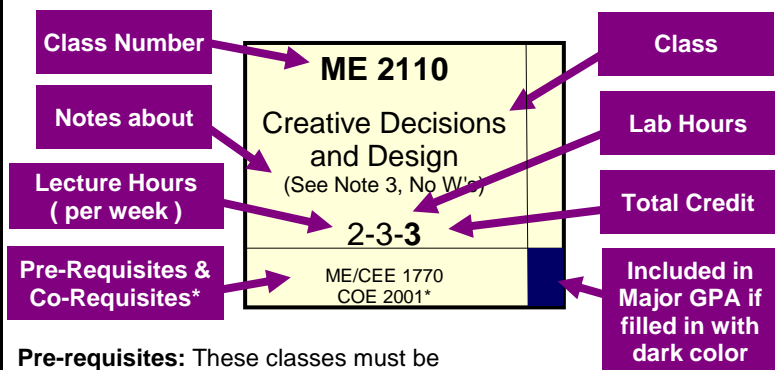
Class Number

Notes about

Lecture Hours ( per week )

Pre-Requisites & Co-Requisites*

ME 2110

Creative Decisions and Design

(See Note 3, No W's)

2-3-**3**

ME/CEE 1770
COE 2001*

Class

Lab Hours

Total Credit

Included in Major GPA if filled in with dark color

**Pre-requisites:** These classes must be